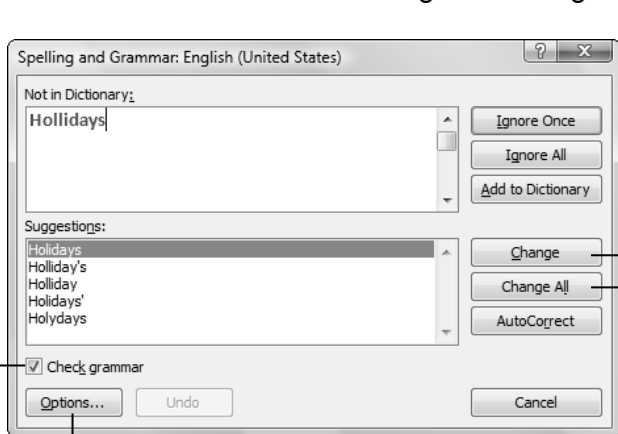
Spelling and Grammar: English (United States)

?

X

Not in Dictionary:

Hollidays

Ignore Once

Ignore All

Add to Dictionary

Suggestions:

Holidays
Holliday's
Holliday
Holidays'
Holydays

Change

Change All

AutoCorrect

Check grammar

Options...

Undo

Cancel